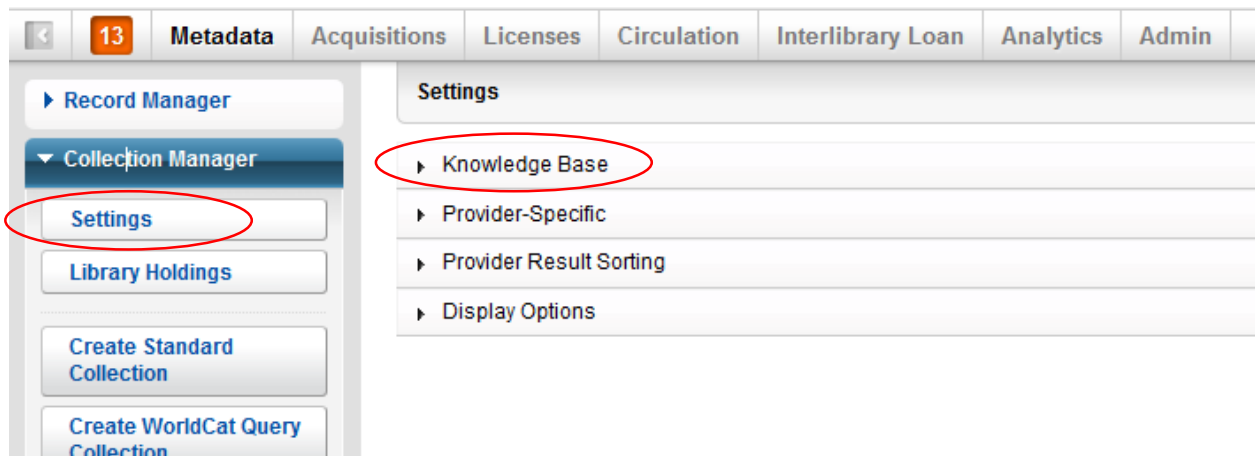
13 Metadata Acquisitions Licenses Circulation Interlibrary Loan Analytics Admin

Record Manager

Collection Manager

Settings

Library Holdings

Create Standard Collection

Create WorldCat Query Collection

Settings

Knowledge Base

Provider-Specific

Provider Result Sorting

Display Options